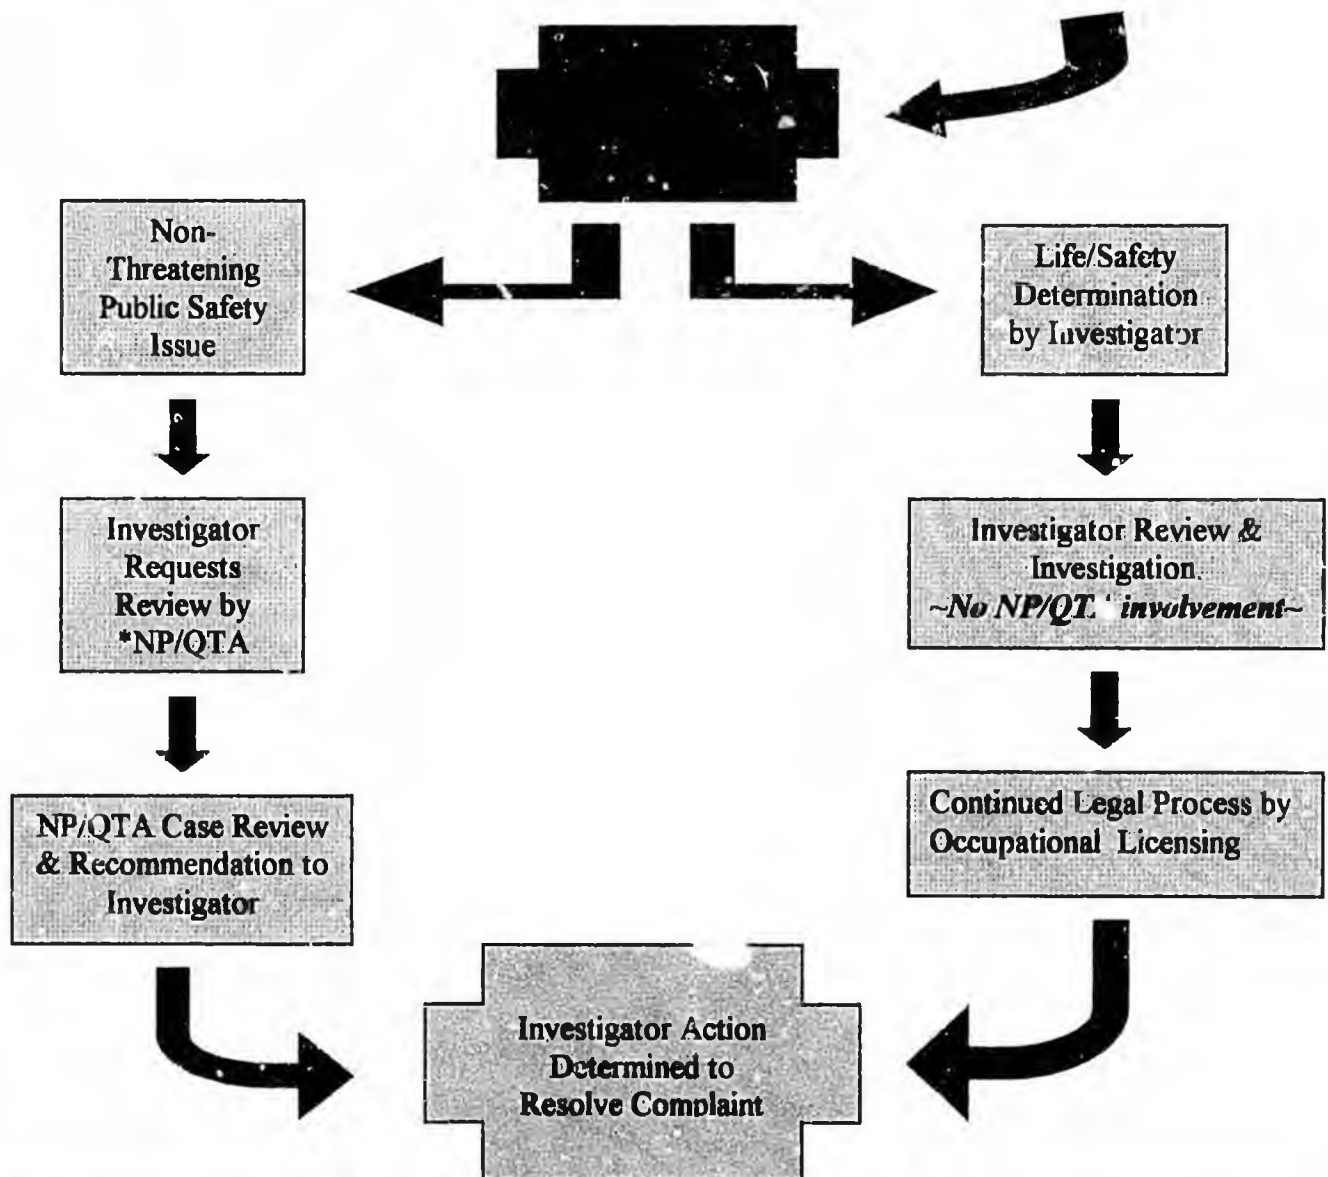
Non-Threatening Public Safety Issue

Life/Safety Determination by Investigator

Investigator Requests Review by *NP/QTA

Investigator Review & Investigation ~No NP/QT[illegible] involvement~

NP/QTA Case Review & Recommendation to Investigator

Continued Legal Process by Occupational Licensing

Investigator Action Determined to Resolve Complaint